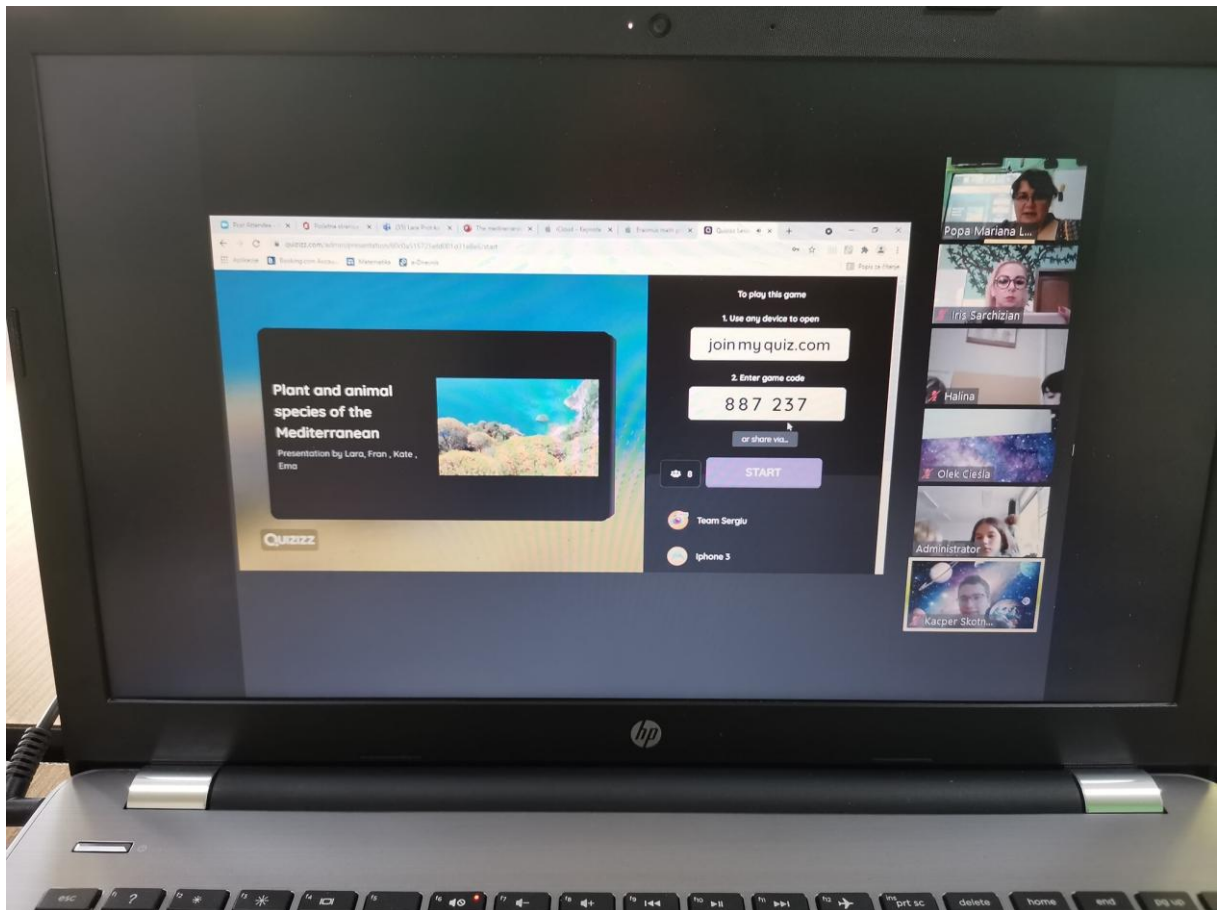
Plant and animal species of the Mediterranean

Presentation by Lara, Fran , Kate , Ema

Quizizz

To play this game

1. Use any device to open

joinmyquiz.com

2. Enter game code

887 237

or share via...

8

START

Team Sergiu

Iphone 3

Popa Mariana L...

Iris Sarchizian

Halina

Olek Ciesla

Administrator

Kacper Skotn...

hp

esc

delete

home

end

pg up

prt sc